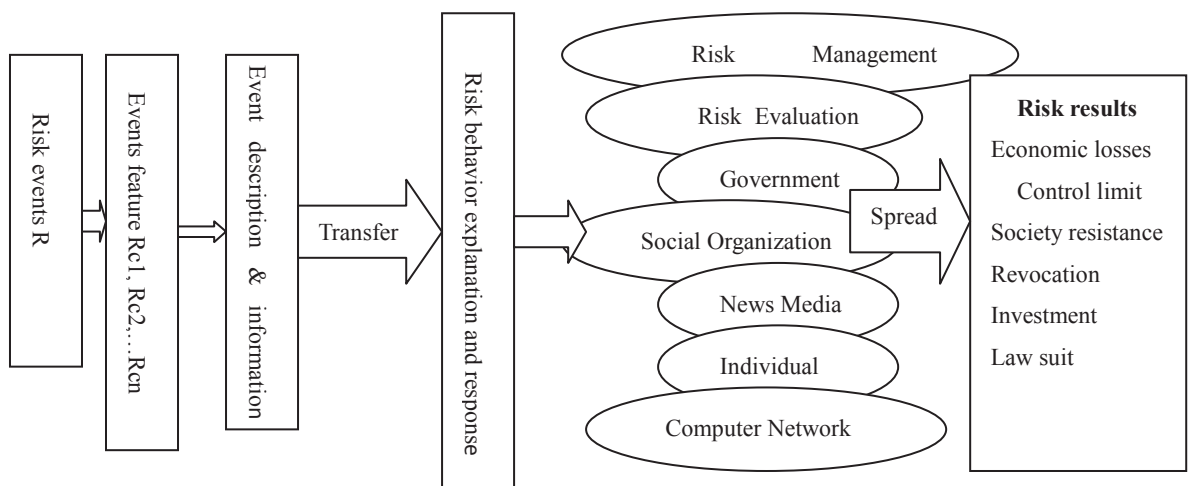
Risk events R

Events feature Rc1, Rc2,…Rcn

Event description & information

Transfer

Risk behavior explanation and response

Risk Management

Risk Evaluation

Government

Social Organization

News Media

Individual

Computer Network

Spread

**Risk results**
Economic losses
Control limit
Society resistance
Revocation
Investment
Law suit